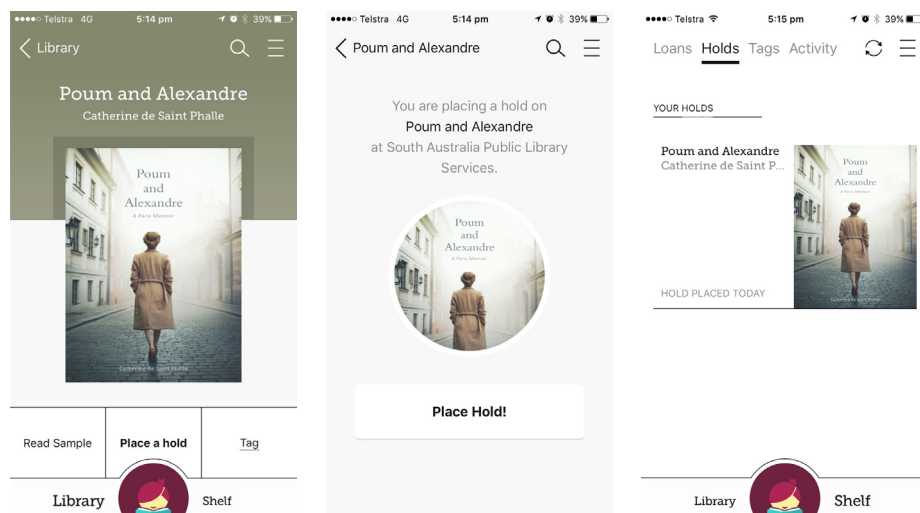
●●●●○ Telstra 4G 5:14 pm 39%

Library

Poum and Alexandre
Catherine de Saint Phalle

Poum and Alexandre
A Paris Memoir
Catherine de Saint Phalle

Read Sample | Place a hold | Tag

Library Shelf

●●●●○ Telstra 4G 5:14 pm 39%

Poum and Alexandre

You are placing a hold on
Poum and Alexandre
at South Australia Public Library Services.

Poum and Alexandre
A Paris Memoir

Place Hold!

●●●●○ Telstra 5:15 pm 39%

Loans Holds Tags Activity

YOUR HOLDS

Poum and Alexandre
Catherine de Saint P...

Poum and Alexandre
A Paris Memoir
Catherine de Saint Phalle

HOLD PLACED TODAY

Library Shelf